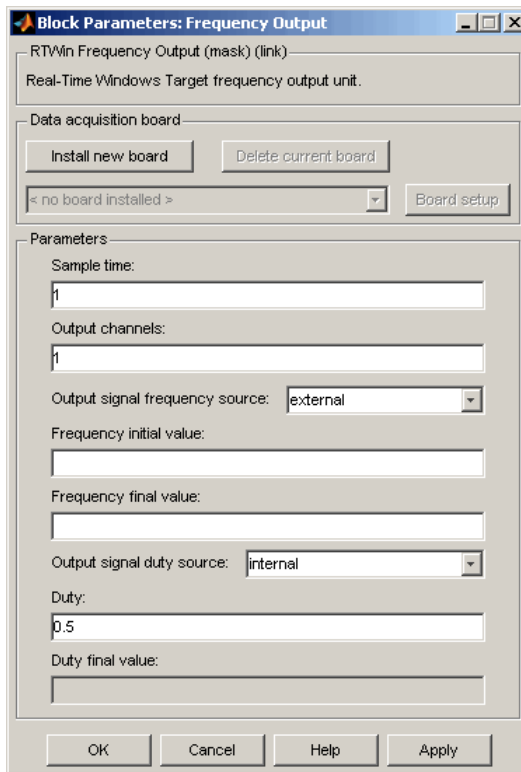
Block Parameters: Frequency Output

RTWin Frequency Output (mask) (link)

Real-Time Windows Target frequency output unit.

Data acquisition board

Install new board

Delete current board

< no board installed >

Board setup

Parameters

Sample time:

1

Output channels:

1

Output signal frequency source: external

Frequency initial value:

Frequency final value:

Output signal duty source: internal

Duty:

0.5

Duty final value:

OK

Cancel

Help

Apply